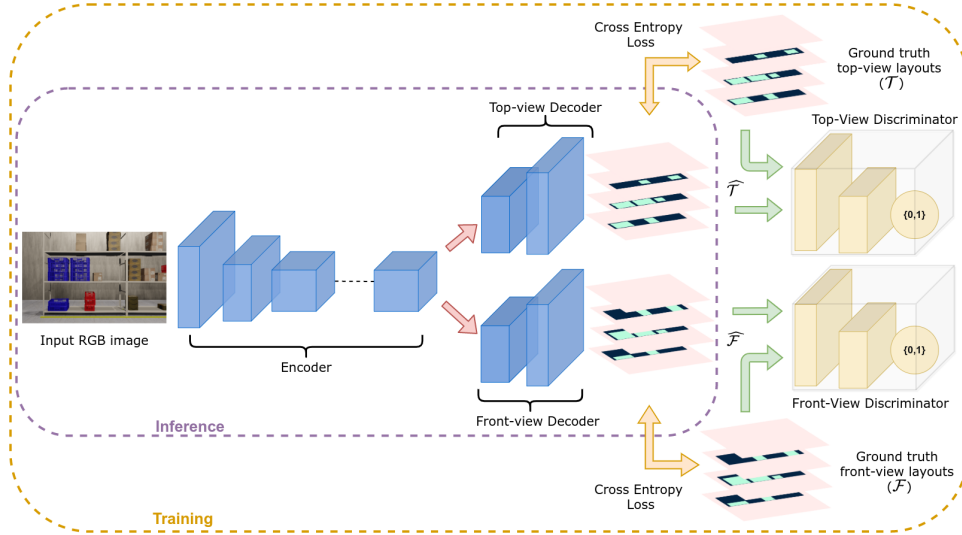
Cross Entropy Loss

Ground truth top-view layouts ($\mathcal{T}$)

Top-view Decoder

Top-View Discriminator

$\widehat{\mathcal{T}}$

{0,1}

Input RGB image

Encoder

$\widehat{\mathcal{F}}$

{0,1}

Front-View Discriminator

Inference

Front-view Decoder

Ground truth front-view layouts ($\mathcal{F}$)

Cross Entropy Loss

Training